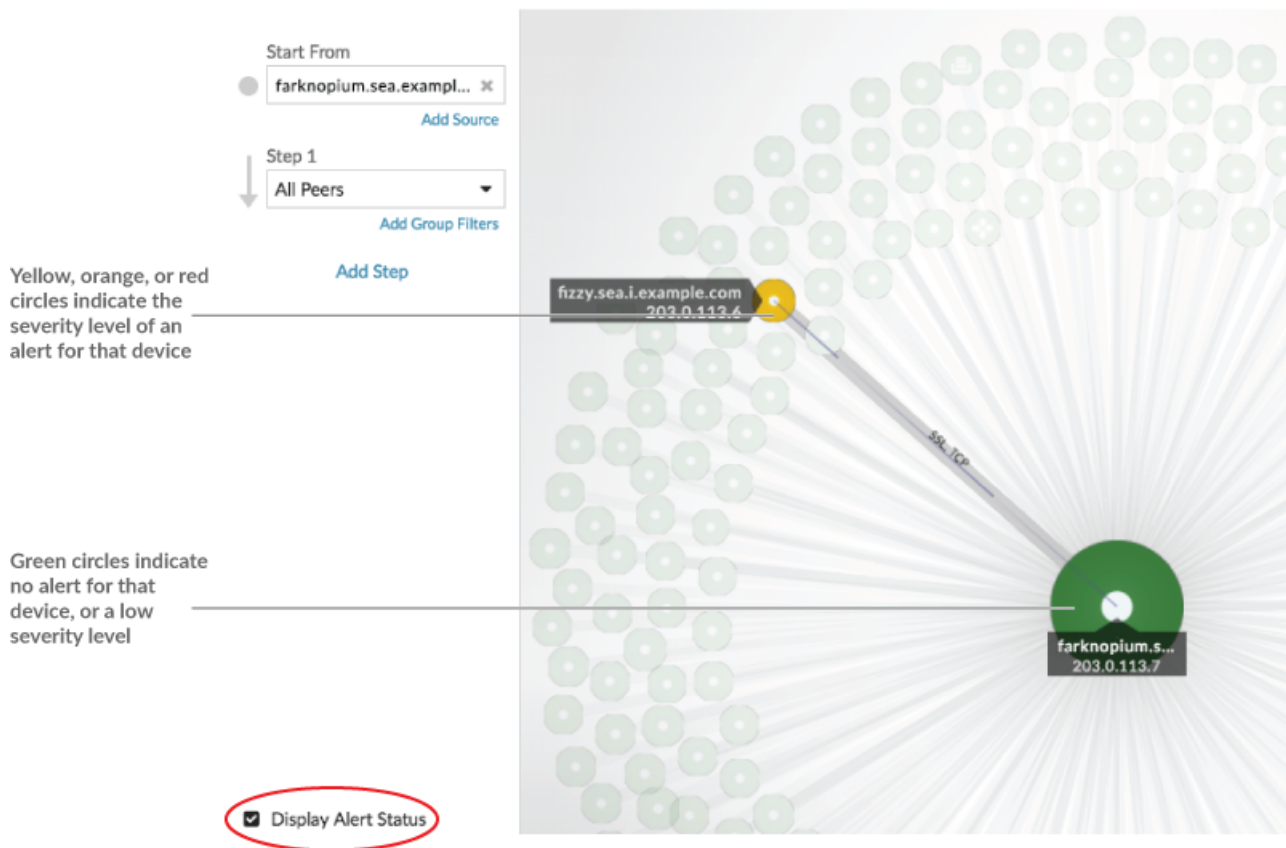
Start From

farknopium.sea.exampl... ✖

Add Source

Step 1

All Peers

Add Group Filters

Add Step

Yellow, orange, or red circles indicate the severity level of an alert for that device

fizzy.sea.i.example.com
203.0.113.6

SSL_TCP

Green circles indicate no alert for that device, or a low severity level

farknopium.s...
203.0.113.7

Display Alert Status